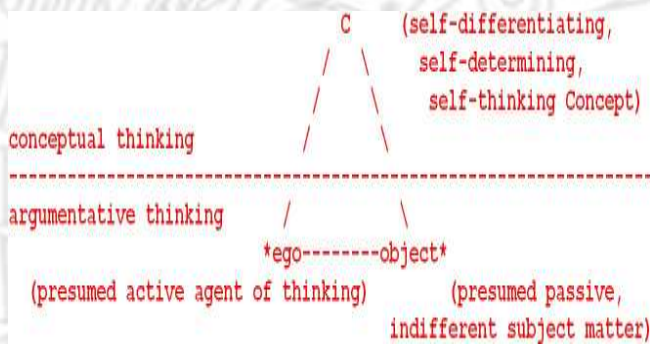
C (self-differentiating,
/ \ self-determining,
/ \ self-thinking Concept)
conceptual thinking / \
------------------------------------------------------------
argumentative thinking / \
*ego--------object*
(presumed active agent of thinking) (presumed passive,
indifferent subject matter)